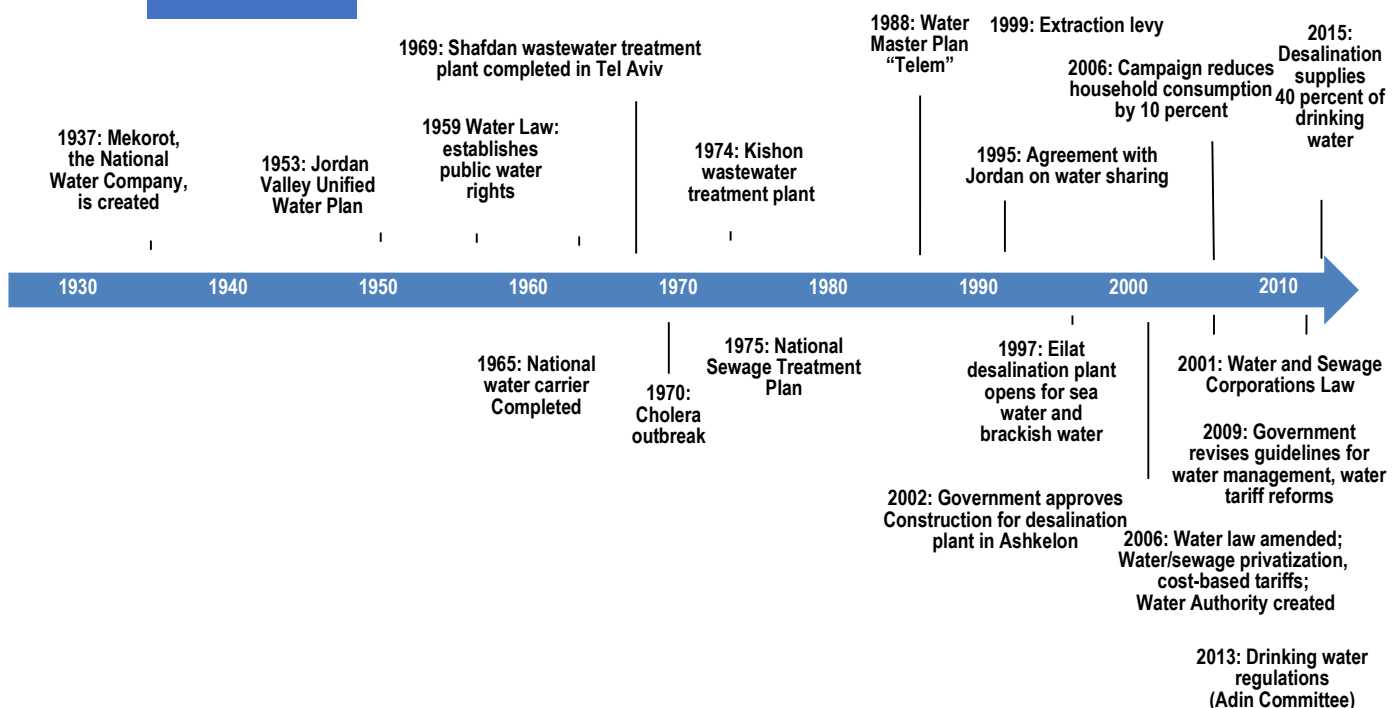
1937: Mekorot, the National Water Company, is created

1953: Jordan Valley Unified Water Plan

1959 Water Law: establishes public water rights

1969: Shafdan wastewater treatment plant completed in Tel Aviv

1974: Kishon wastewater treatment plant

1988: Water Master Plan "Telem"

1995: Agreement with Jordan on water sharing

1999: Extraction levy

2006: Campaign reduces household consumption by 10 percent

2015: Desalination supplies 40 percent of drinking water

1930 1940 1950 1960 1970 1980 1990 2000 2010

1965: National water carrier Completed

1970: Cholera outbreak

1975: National Sewage Treatment Plan

1997: Eilat desalination plant opens for sea water and brackish water

2002: Government approves Construction for desalination plant in Ashkelon

2001: Water and Sewage Corporations Law

2009: Government revises guidelines for water management, water tariff reforms

2006: Water law amended; Water/sewage privatization, cost-based tariffs; Water Authority created

2013: Drinking water regulations (Adin Committee)